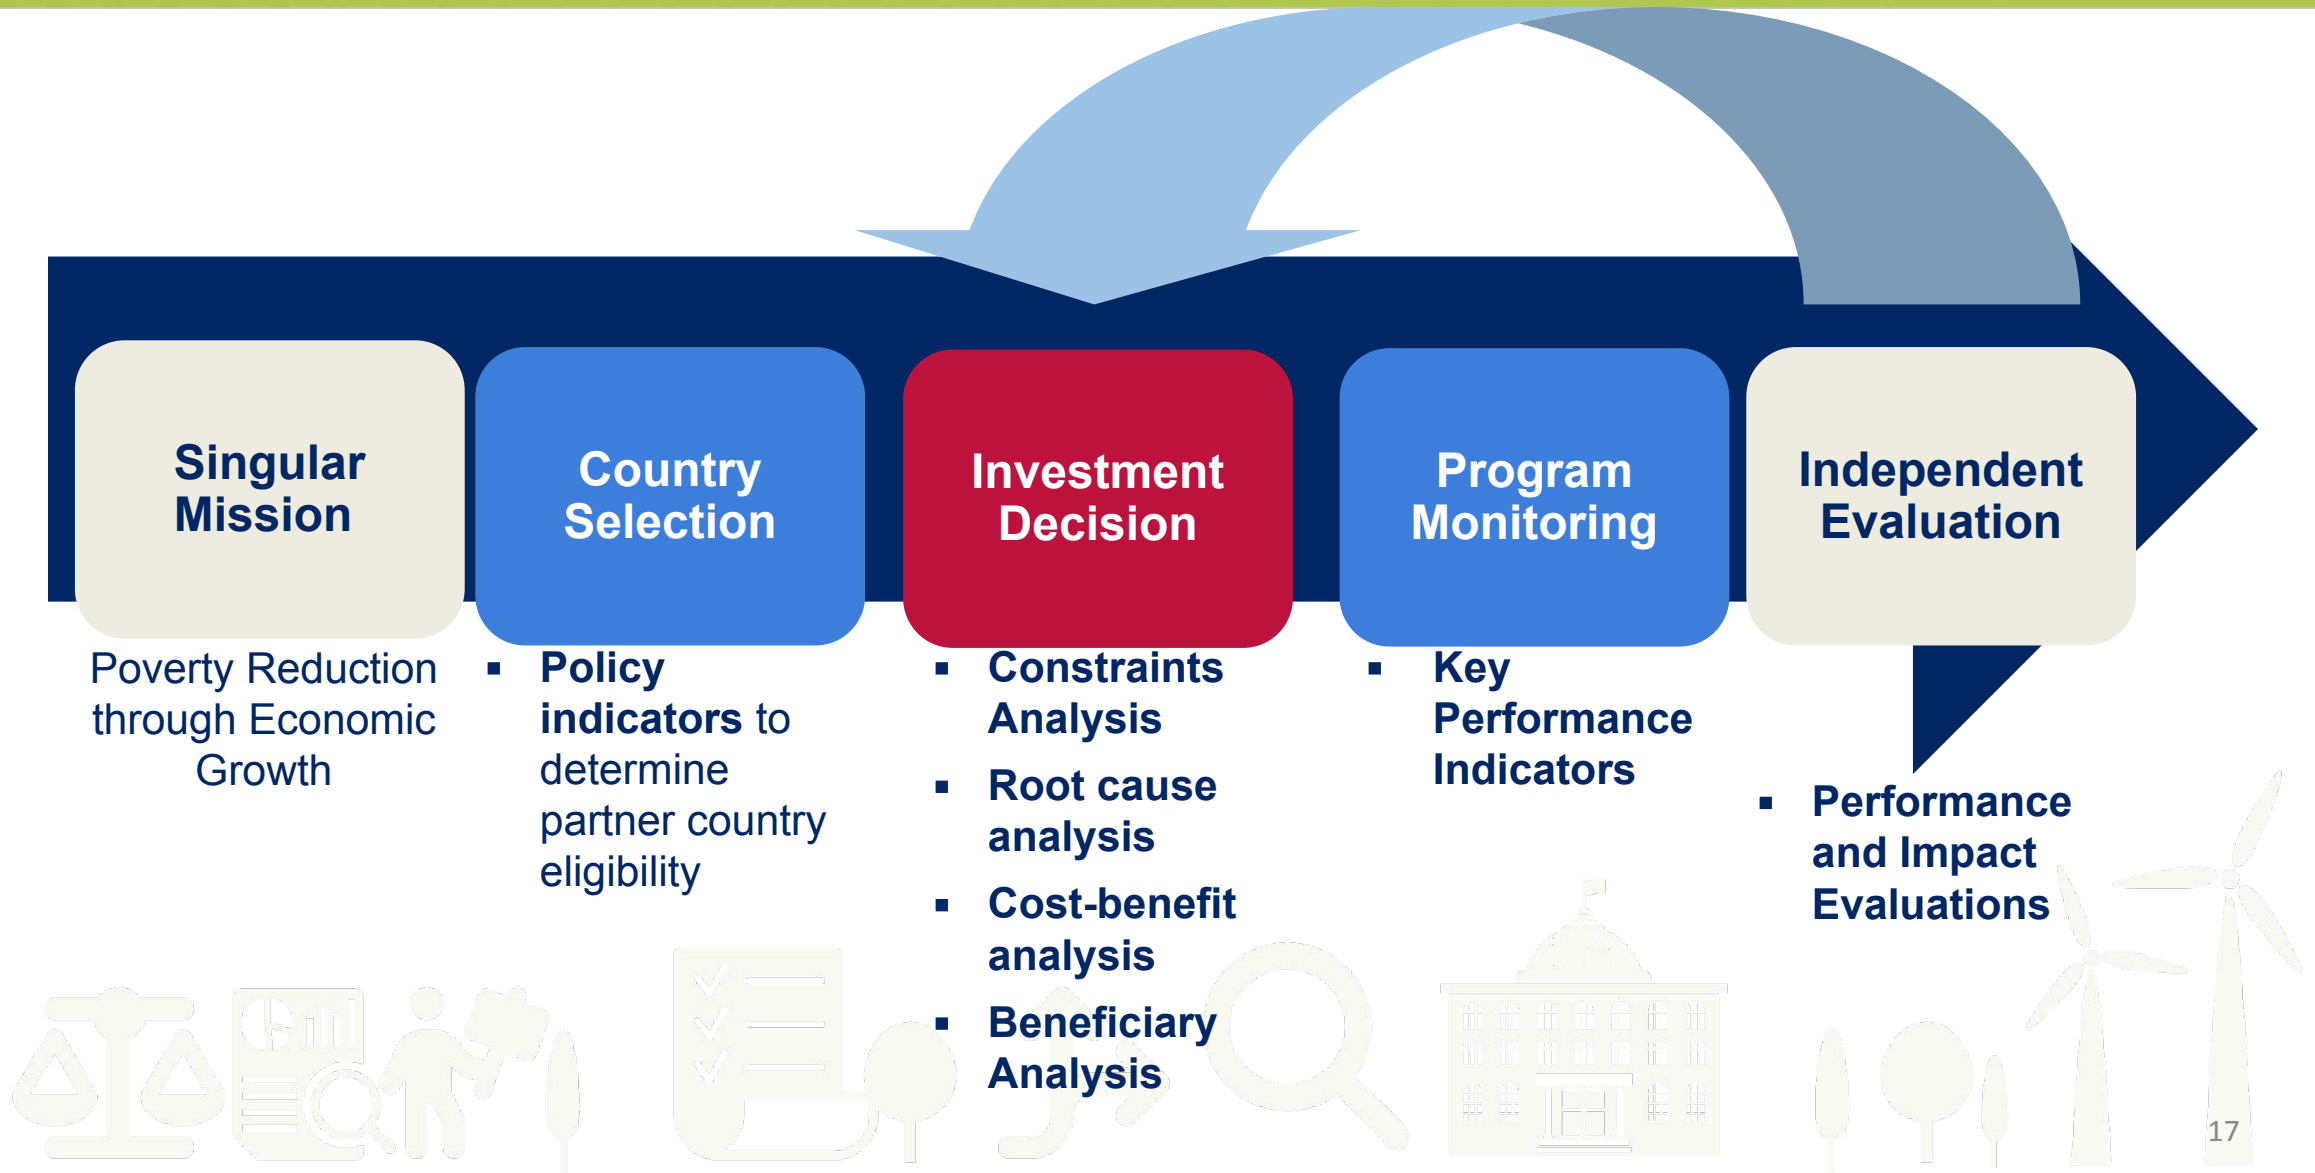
Singular Mission

Country Selection

Investment Decision

Program Monitoring

Independent Evaluation

Poverty Reduction through Economic Growth

▪ **Policy indicators** to determine partner country eligibility

▪ Constraints Analysis

▪ Root cause analysis

▪ Cost-benefit analysis

▪ Beneficiary Analysis

▪ Key Performance Indicators

▪ Performance and Impact Evaluations

17